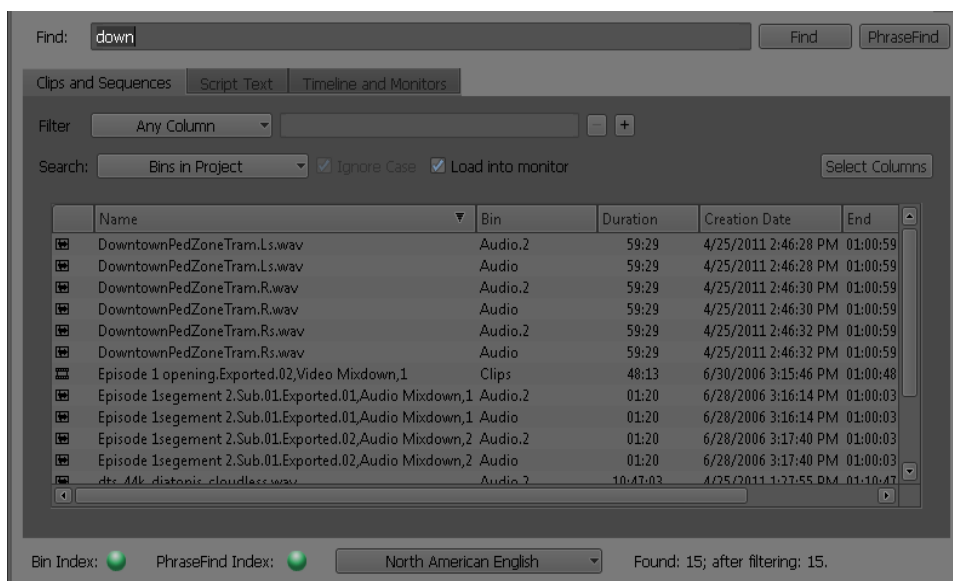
Find: down

Find PhraseFind

Clips and Sequences | Script Text | Timeline and Monitors

Filter Any Column − +

Search: Bins in Project Ignore Case Load into monitor Select Columns

| Name | Bin | Duration | Creation Date | End |
|---|---|---|---|---|
| DowntownPedZoneTram.Ls.wav | Audio.2 | 59:29 | 4/25/2011 2:46:28 PM | 01:00:59 |
| DowntownPedZoneTram.Ls.wav | Audio | 59:29 | 4/25/2011 2:46:28 PM | 01:00:59 |
| DowntownPedZoneTram.R.wav | Audio.2 | 59:29 | 4/25/2011 2:46:30 PM | 01:00:59 |
| DowntownPedZoneTram.R.wav | Audio | 59:29 | 4/25/2011 2:46:30 PM | 01:00:59 |
| DowntownPedZoneTram.Rs.wav | Audio.2 | 59:29 | 4/25/2011 2:46:32 PM | 01:00:59 |
| DowntownPedZoneTram.Rs.wav | Audio | 59:29 | 4/25/2011 2:46:32 PM | 01:00:59 |
| Episode 1 opening.Exported.02,Video Mixdown,1 | Clips | 48:13 | 6/30/2006 3:15:46 PM | 01:00:48 |
| Episode 1segement 2.Sub.01.Exported.01,Audio Mixdown,1 | Audio.2 | 01:20 | 6/28/2006 3:16:14 PM | 01:00:03 |
| Episode 1segement 2.Sub.01.Exported.01,Audio Mixdown,1 | Audio | 01:20 | 6/28/2006 3:16:14 PM | 01:00:03 |
| Episode 1segement 2.Sub.01.Exported.02,Audio Mixdown,2 | Audio.2 | 01:20 | 6/28/2006 3:17:40 PM | 01:00:03 |
| Episode 1segement 2.Sub.01.Exported.02,Audio Mixdown,2 | Audio | 01:20 | 6/28/2006 3:17:40 PM | 01:00:03 |
| dts 44k diatonic cloudless.wav | Audio.2 | 10:47:03 | 4/25/2011 1:27:55 PM | 01:10:47 |

Bin Index: PhraseFind Index: North American English Found: 15; after filtering: 15.